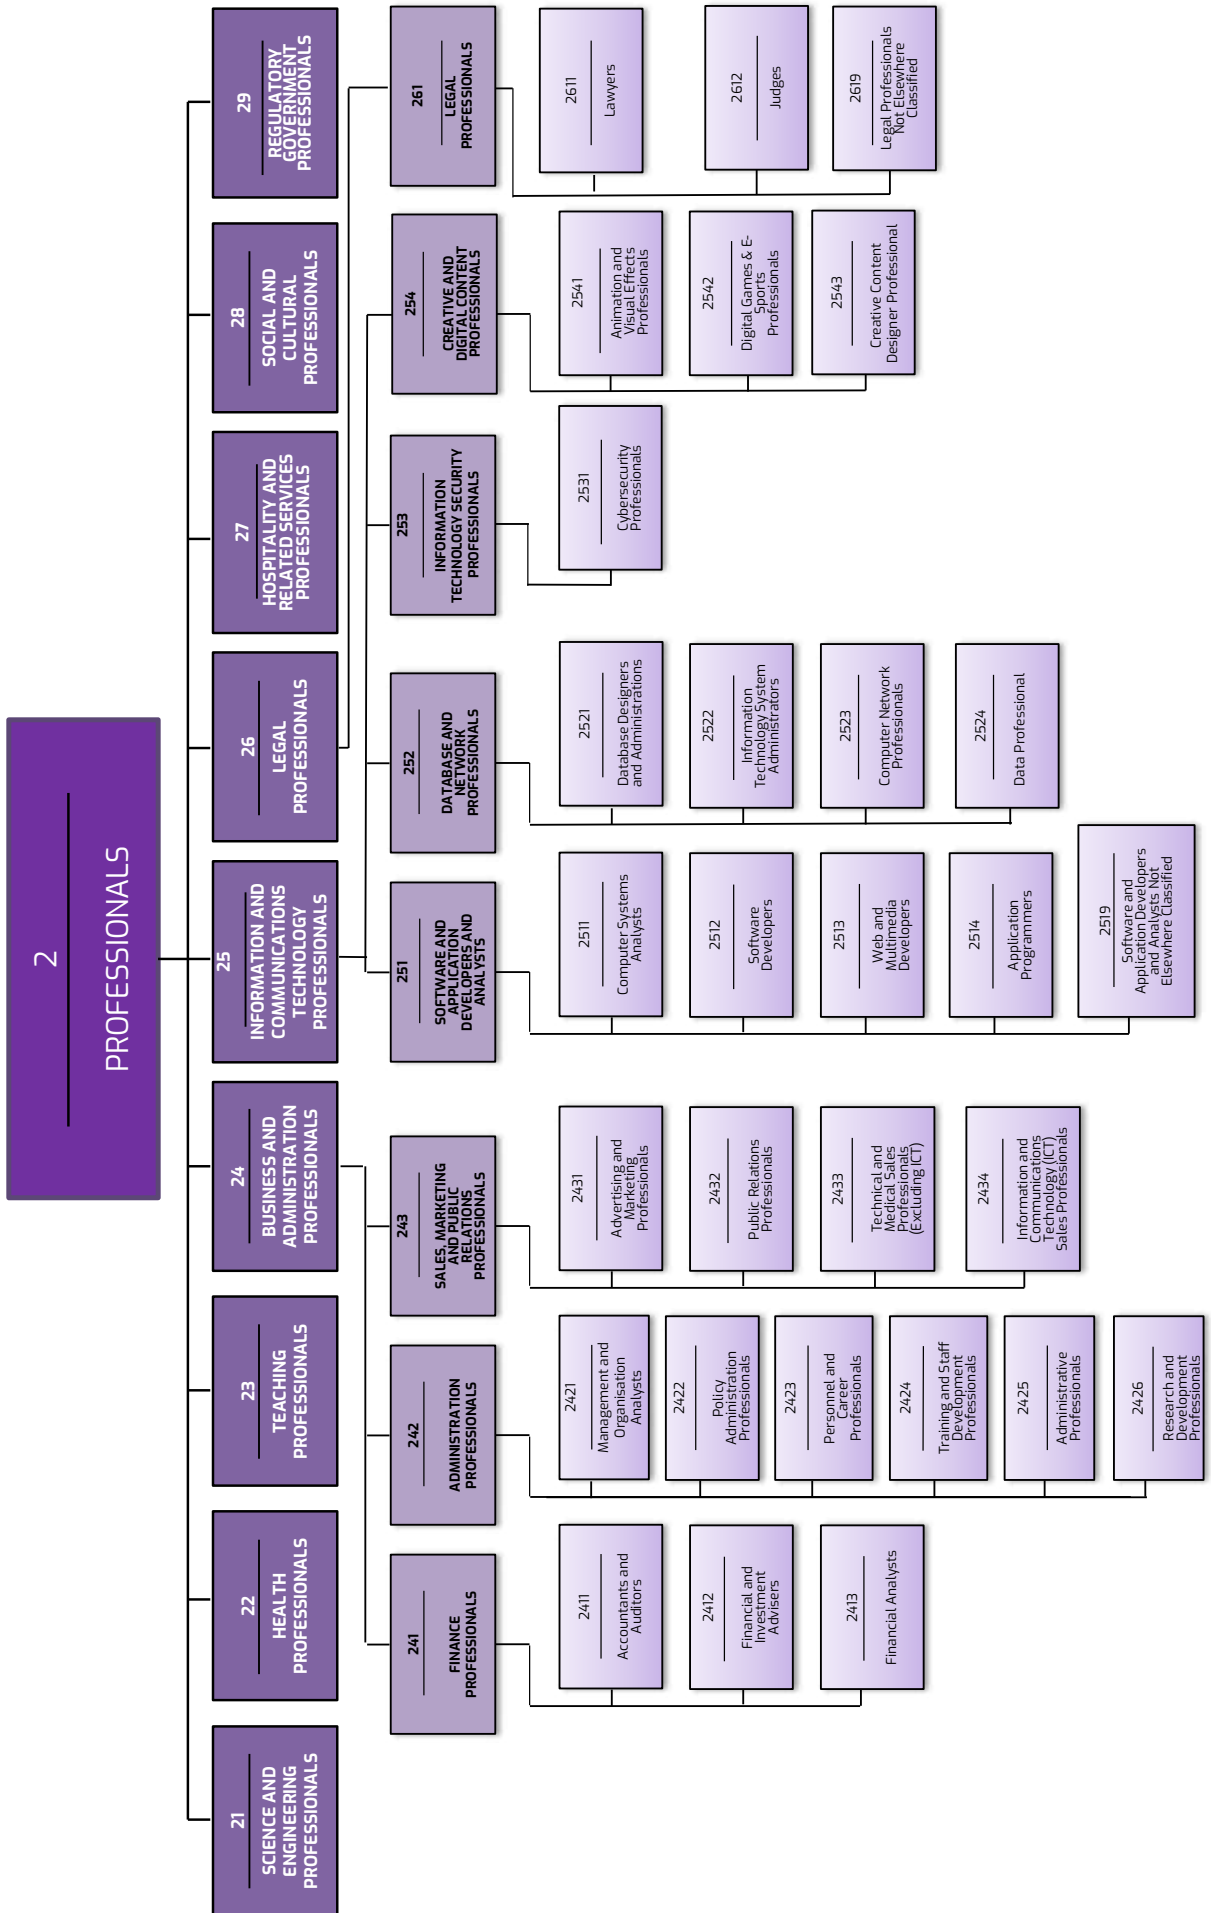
2
PROFESSIONALS

21
SCIENCE AND ENGINEERING PROFESSIONALS

22
HEALTH PROFESSIONALS

23
TEACHING PROFESSIONALS

24
BUSINESS AND ADMINISTRATION PROFESSIONALS

25
INFORMATION AND COMMUNICATIONS TECHNOLOGY PROFESSIONALS

26
LEGAL PROFESSIONALS

27
HOSPITALITY AND RELATED SERVICES PROFESSIONALS

28
SOCIAL AND CULTURAL PROFESSIONALS

29
REGULATORY GOVERNMENT PROFESSIONALS

241
FINANCE PROFESSIONALS

2411
Accountants and Auditors

2412
Financial and Investment Advisers

2413
Financial Analysts

242
ADMINISTRATION PROFESSIONALS

2421
Management and Organisation Analysts

2422
Policy Administration Professionals

2423
Personnel and Career Professionals

2424
Training and Staff Development Professionals

2425
Administrative Professionals

2426
Research and Development Professionals

243
SALES, MARKETING AND PUBLIC RELATIONS PROFESSIONALS

2431
Advertising and Marketing Professionals

2432
Public Relations Professionals

2433
Technical and Medical Sales Professionals (Excluding ICT)

2434
Information and Communications Technology (ICT) Sales Professionals

251
SOFTWARE AND APPLICATION DEVELOPERS AND ANALYSTS

2511
Computer Systems Analysts

2512
Software Developers

2513
Web and Multimedia Developers

2514
Application Programmers

2519
Software and Application Developers and Analysts Not Elsewhere Classified

252
DATABASE AND NETWORK PROFESSIONALS

2521
Database Designers and Administrations

2522
Information Technology System Administrators

2523
Computer Network Professionals

2524
Data Professional

253
INFORMATION TECHNOLOGY SECURITY PROFESSIONALS

2531
Cybersecurity Professionals

254
CREATIVE AND DIGITAL CONTENT PROFESSIONALS

2541
Animation and Visual Effects Professionals

2542
Digital Games & E-Sports Professionals

2543
Creative Content Designer Professional

261
LEGAL PROFESSIONALS

2611
Lawyers

2612
Judges

2619
Legal Professionals Not Elsewhere Classified